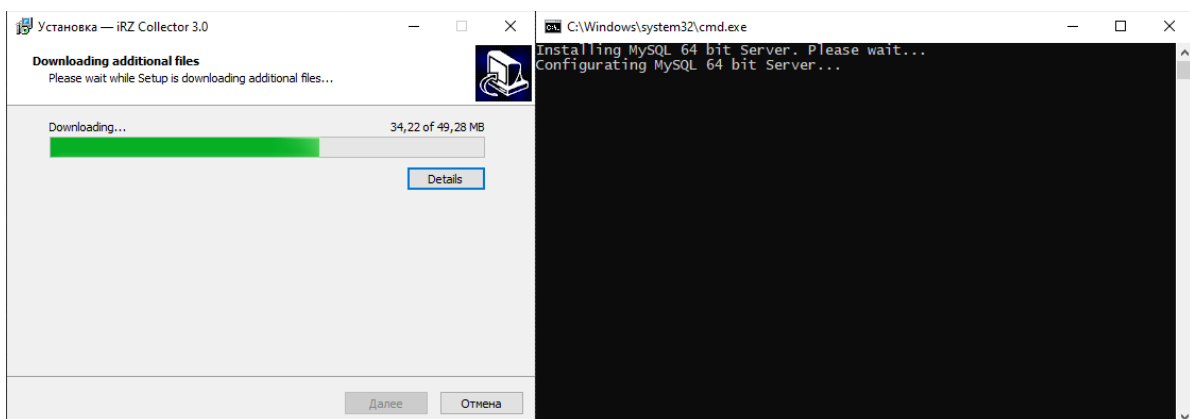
Установка — iRZ Collector 3.0

Downloading additional files
Please wait while Setup is downloading additional files...

Downloading...
34,22 of 49,28 MB

Details

Далее
Отмена

C:\Windows\system32\cmd.exe

Installing MySQL 64 bit Server. Please wait...
Configurating MySQL 64 bit Server...